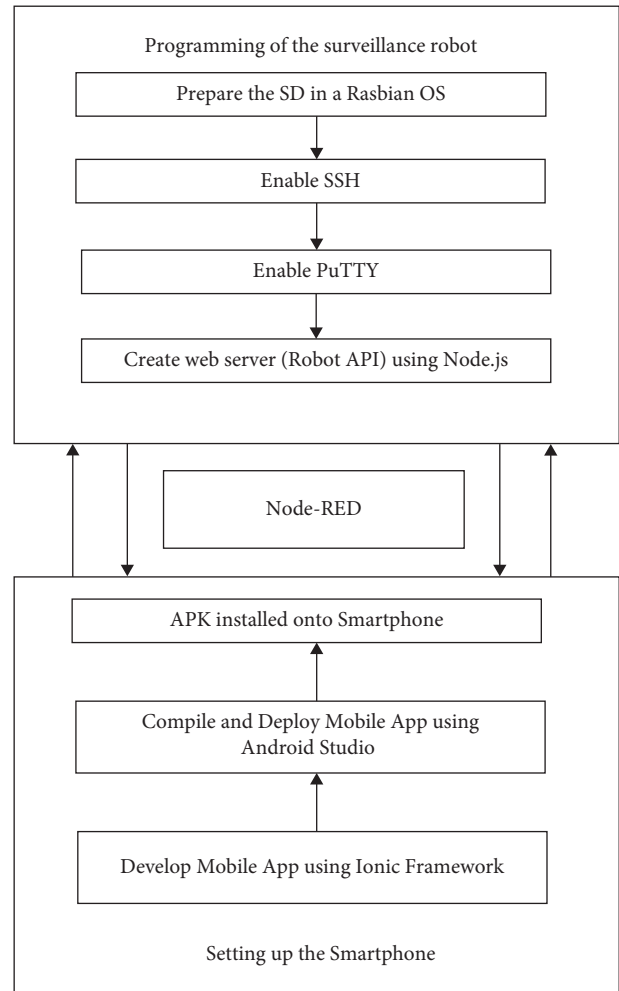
Programming of the surveillance robot

Prepare the SD in a Rasbian OS

Enable SSH

Enable PuTTY

Create web server (Robot API) using Node.js

Node-RED

APK installed onto Smartphone

Compile and Deploy Mobile App using Android Studio

Develop Mobile App using Ionic Framework

Setting up the Smartphone